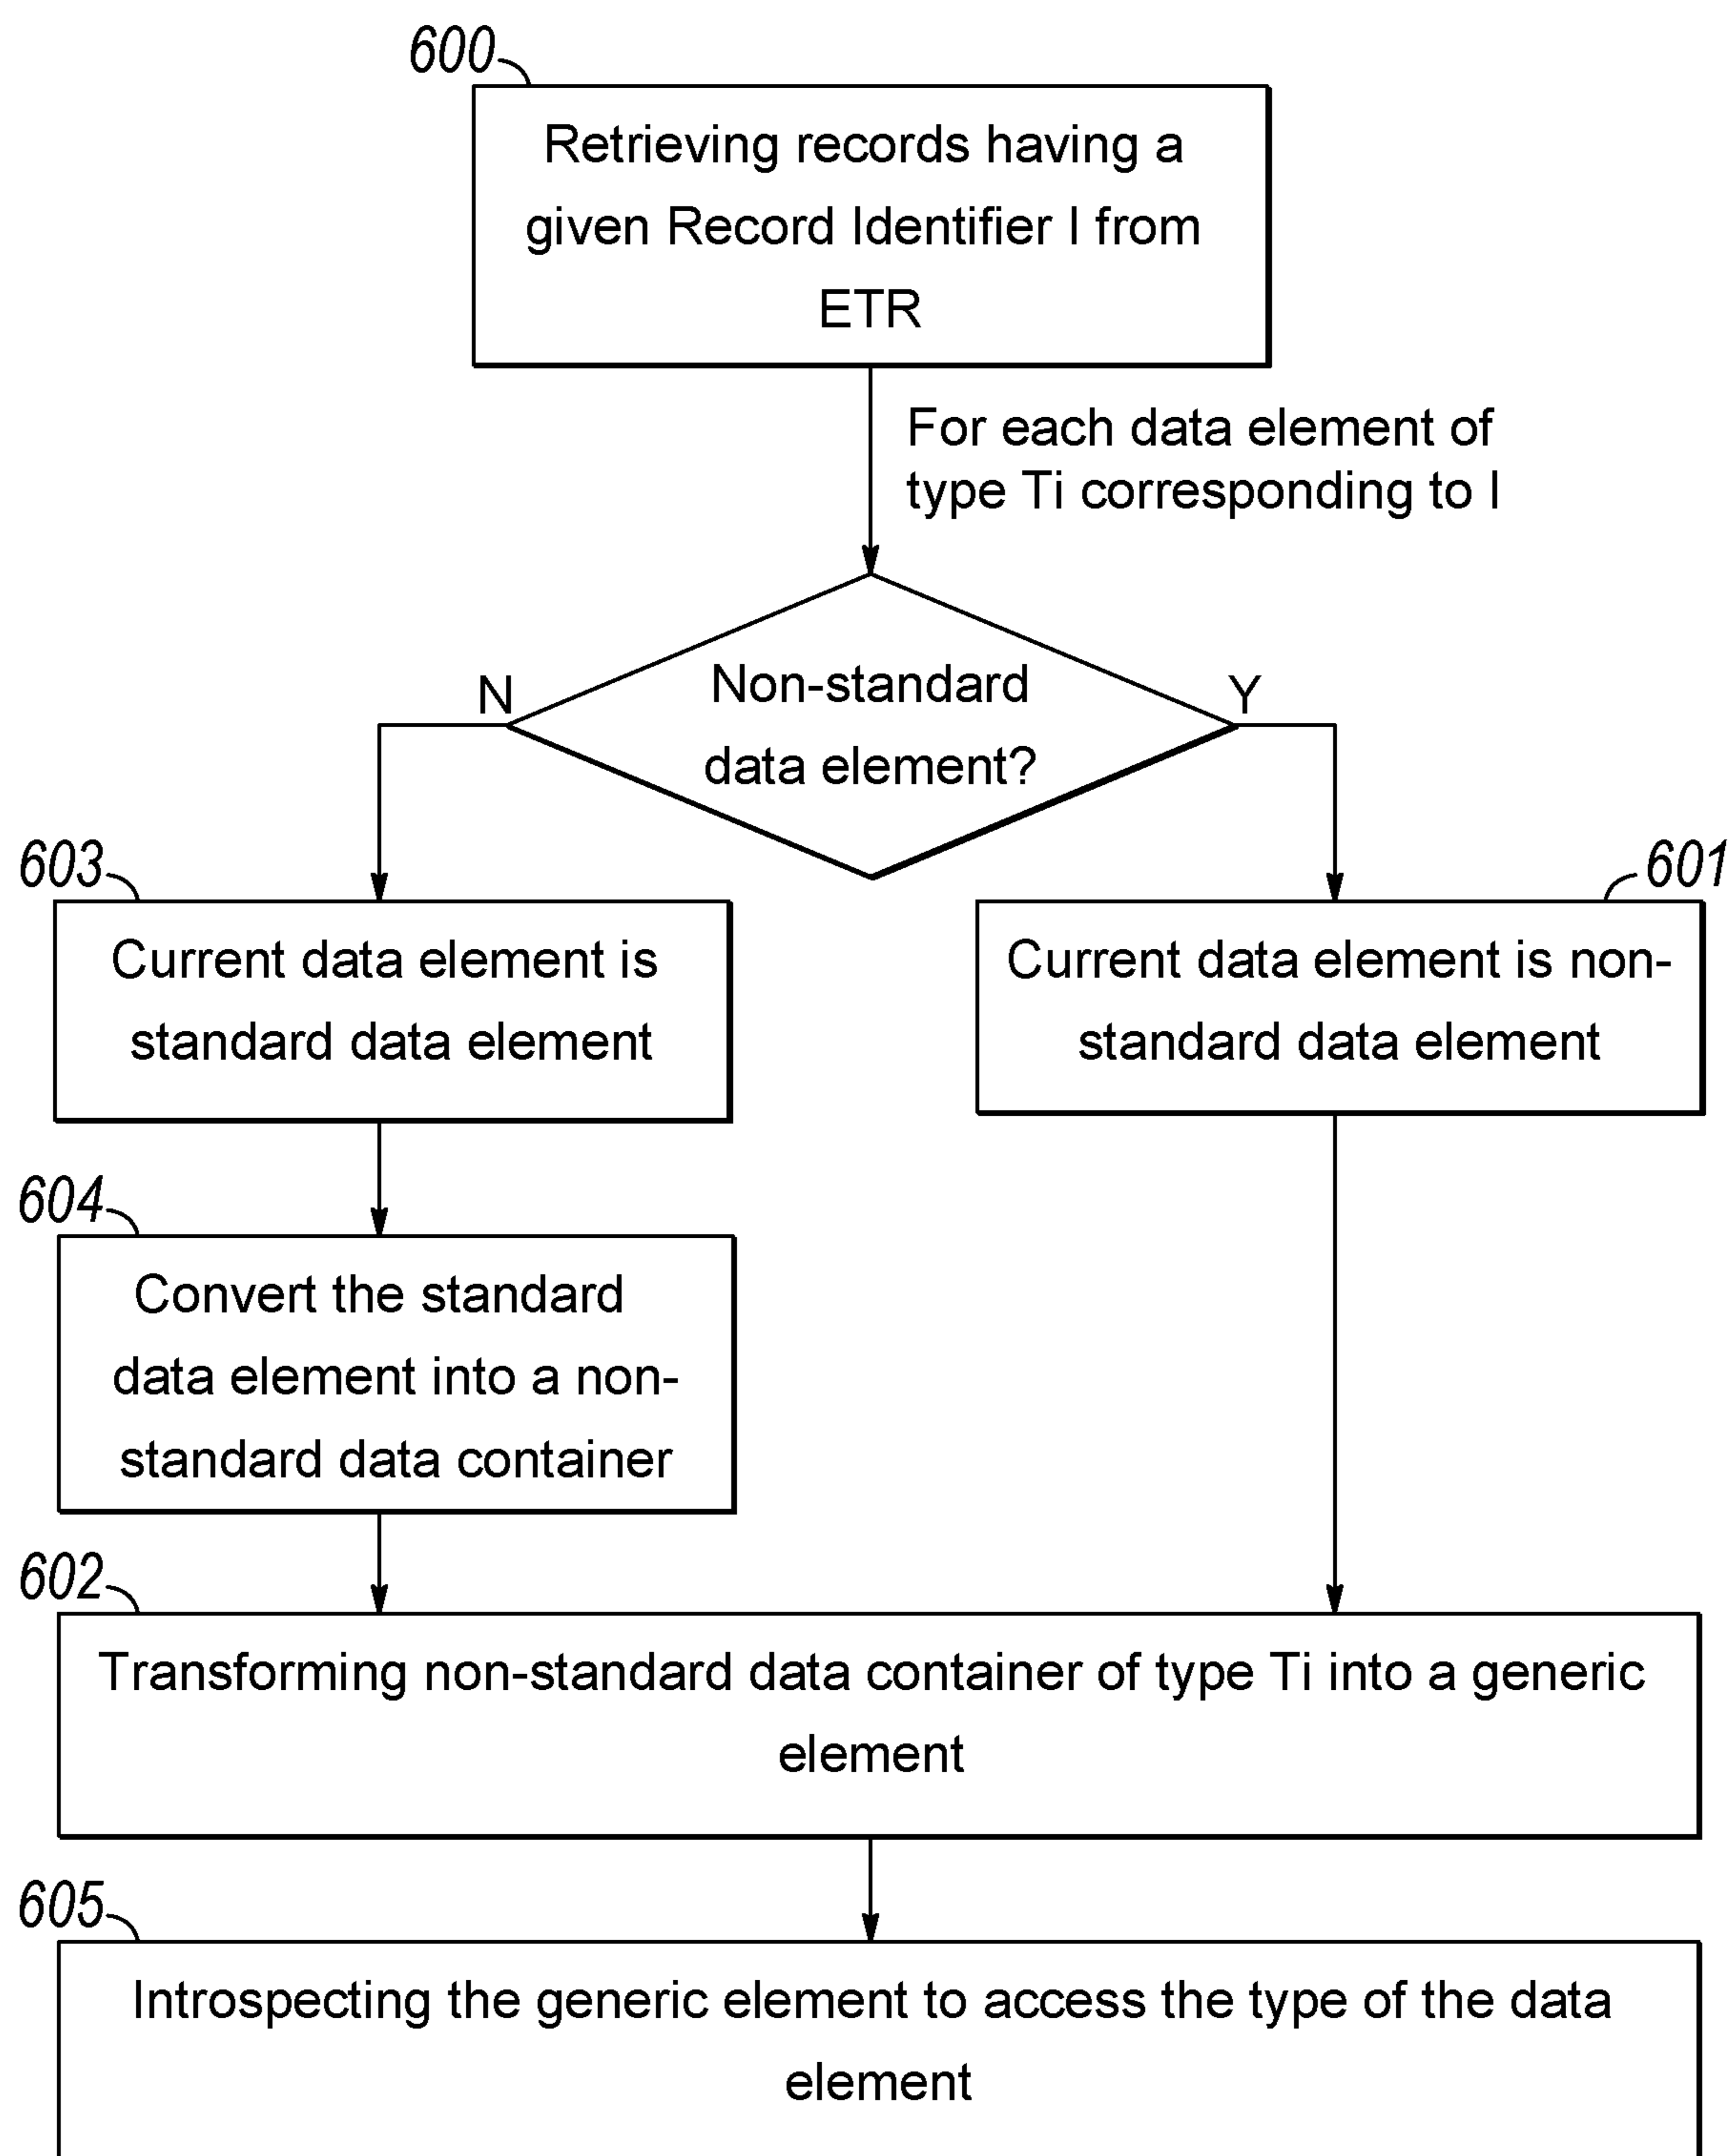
600

Retrieving records having a given Record Identifier I from ETR

For each data element of type Ti corresponding to I

Non-standard data element?

N

Y

603

Current data element is standard data element

601

Current data element is non-standard data element

604

Convert the standard data element into a non-standard data container

602

Transforming non-standard data container of type Ti into a generic element

605

Introspecting the generic element to access the type of the data element